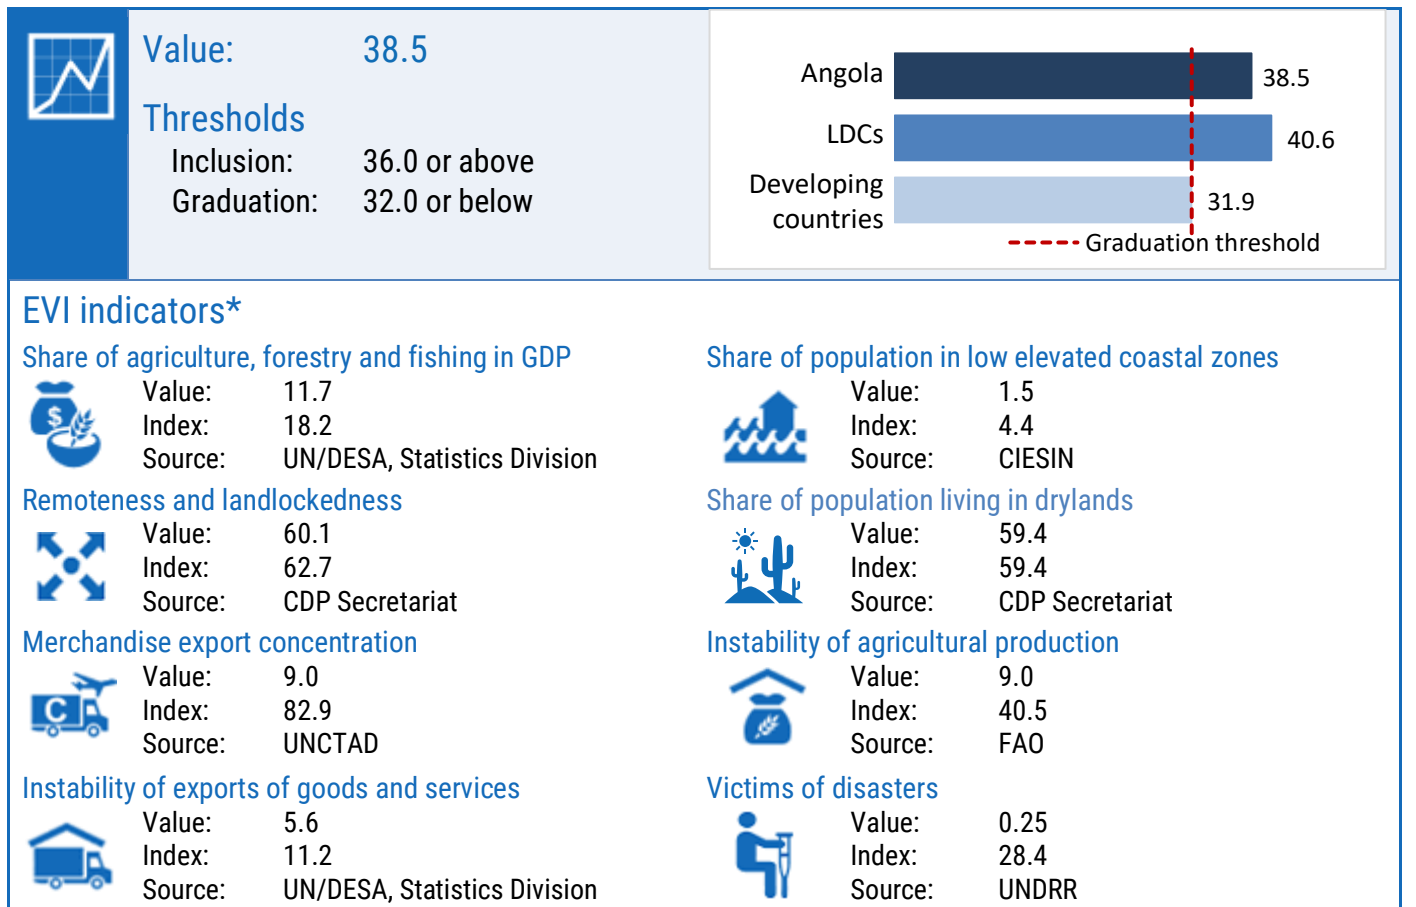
Value: 38.5

Thresholds
Inclusion: 36.0 or above
Graduation: 32.0 or below

Angola 38.5
LDCs 40.6
Developing countries 31.9
Graduation threshold

EVI indicators*

Share of agriculture, forestry and fishing in GDP
Value: 11.7
Index: 18.2
Source: UN/DESA, Statistics Division

Remoteness and landlockedness
Value: 60.1
Index: 62.7
Source: CDP Secretariat

Merchandise export concentration
Value: 9.0
Index: 82.9
Source: UNCTAD

Instability of exports of goods and services
Value: 5.6
Index: 11.2
Source: UN/DESA, Statistics Division

Share of population in low elevated coastal zones
Value: 1.5
Index: 4.4
Source: CIESIN

Share of population living in drylands
Value: 59.4
Index: 59.4
Source: CDP Secretariat

Instability of agricultural production
Value: 9.0
Index: 40.5
Source: FAO

Victims of disasters
Value: 0.25
Index: 28.4
Source: UNDRR